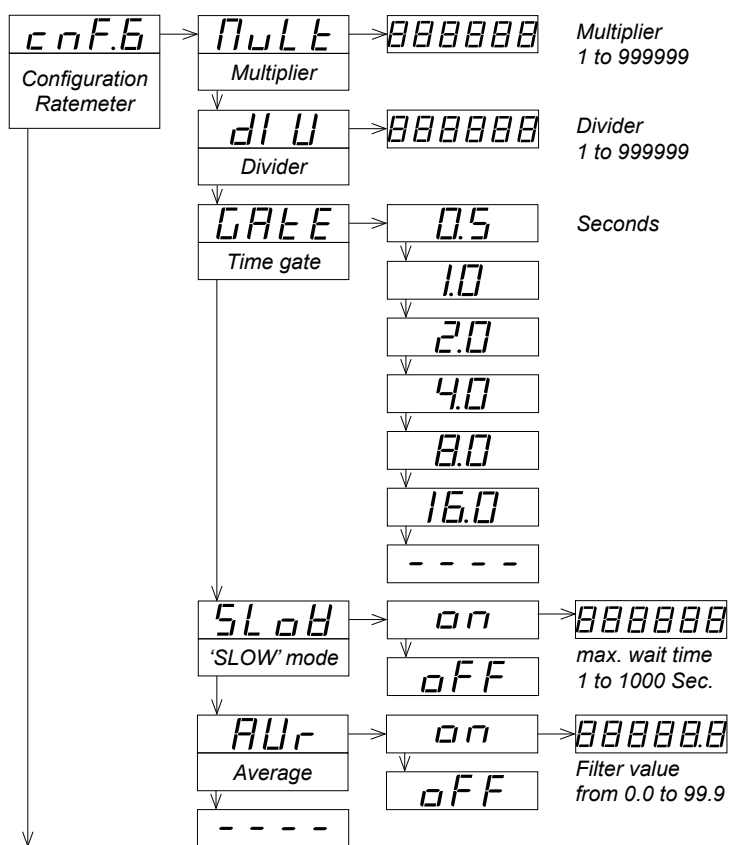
cnF.6
Configuration Ratemeter

MuLt
Multiplier
888888
Multiplier 1 to 999999

dIU
Divider
888888
Divider 1 to 999999

GAtE
Time gate
0.5
1.0
2.0
4.0
8.0
16.0
- - - -
Seconds

SLoW
'SLOW' mode
on
oFF
888888
max. wait time 1 to 1000 Sec.

AUr
Average
on
oFF
88888.8
Filter value from 0.0 to 99.9

- - - -